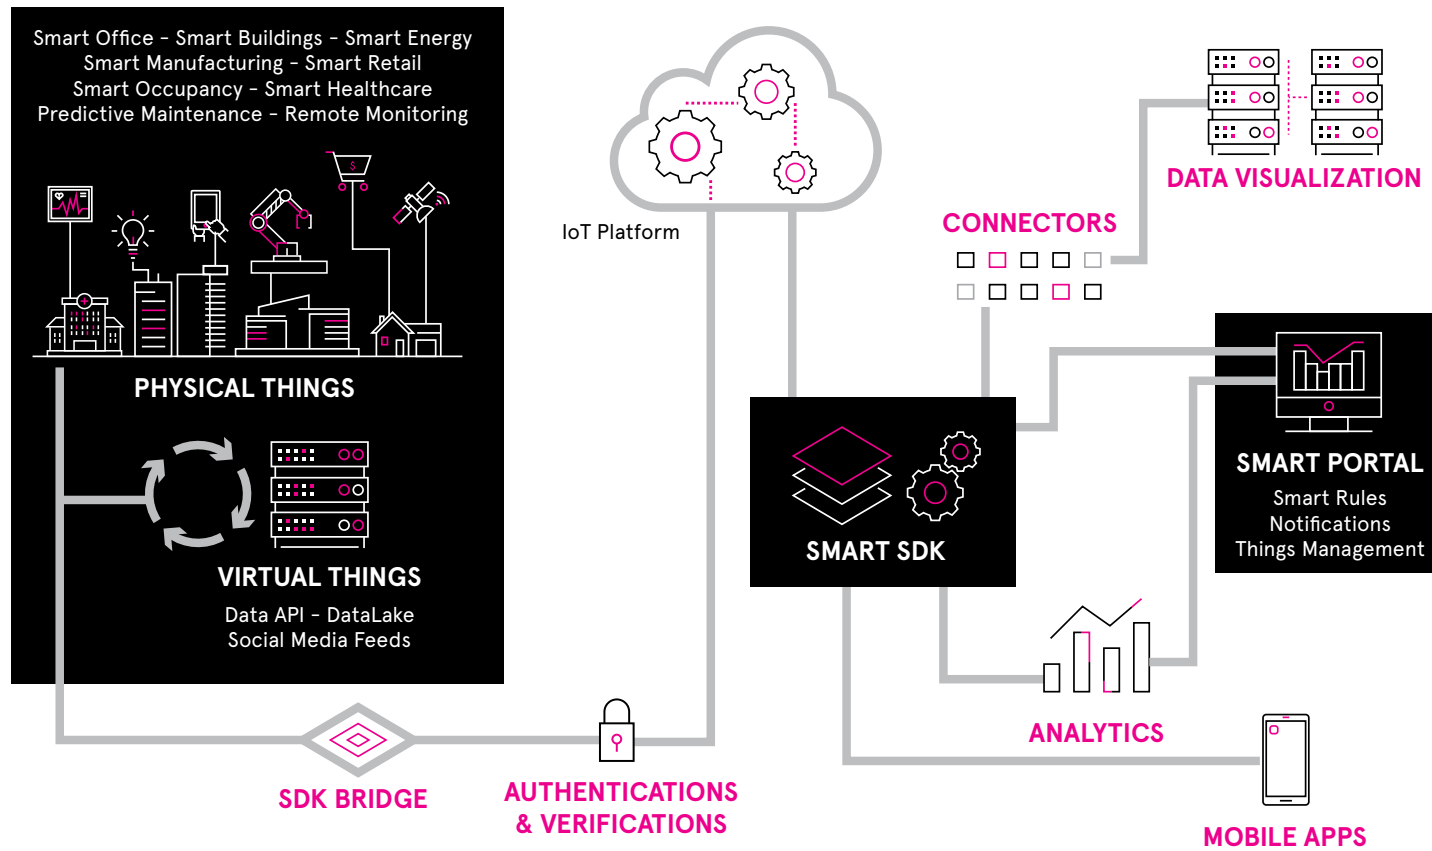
Smart Office - Smart Buildings - Smart Energy
Smart Manufacturing - Smart Retail
Smart Occupancy - Smart Healthcare
Predictive Maintenance - Remote Monitoring

$

PHYSICAL THINGS

VIRTUAL THINGS
Data API - DataLake
Social Media Feeds

IoT Platform

CONNECTORS

DATA VISUALIZATION

SMART SDK

SMART PORTAL
Smart Rules
Notifications
Things Management

ANALYTICS

SDK BRIDGE

AUTHENTICATIONS
& VERIFICATIONS

MOBILE APPS